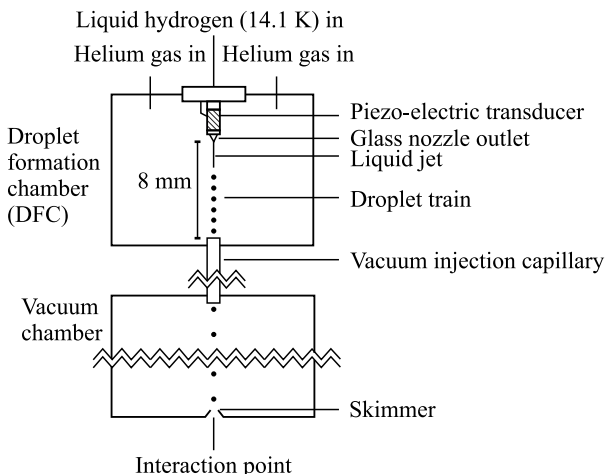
Liquid hydrogen (14.1 K) in

Helium gas in

Helium gas in

Piezo-electric transducer

Glass nozzle outlet

Liquid jet

Droplet formation chamber (DFC)

8 mm

Droplet train

Vacuum injection capillary

Vacuum chamber

Skimmer

Interaction point